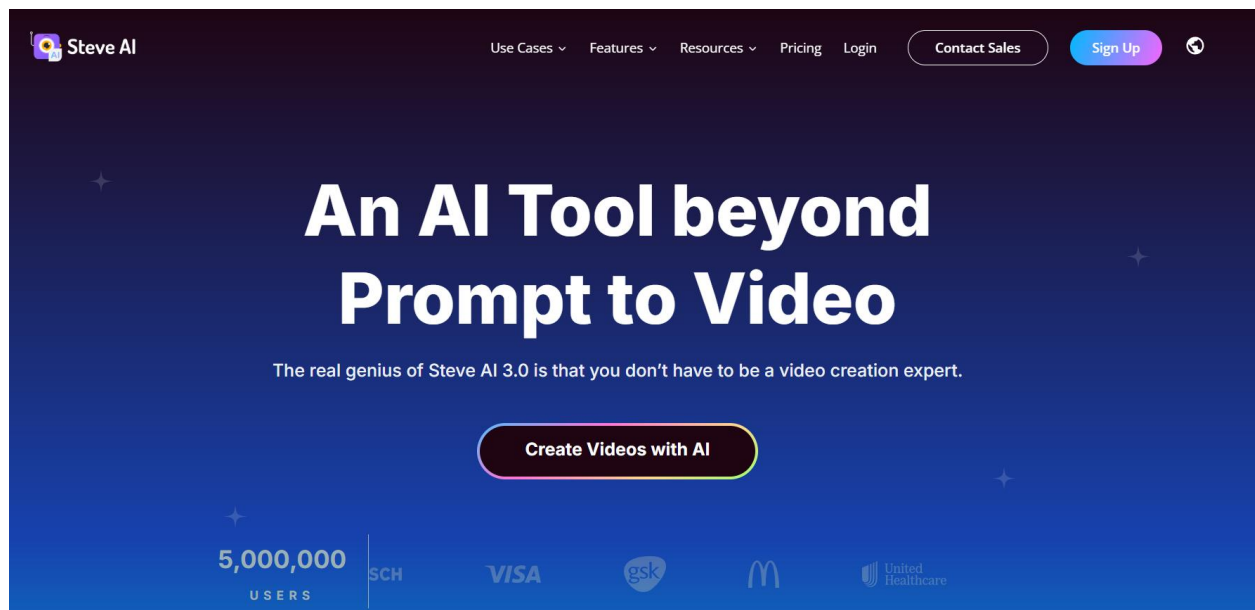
Steve AI

Use Cases Features Resources Pricing Login Contact Sales Sign Up

An AI Tool beyond Prompt to Video

The real genius of Steve AI 3.0 is that you don’t have to be a video creation expert.

Create Videos with AI

5,000,000 USERS

SCH VISA gsk United Healthcare